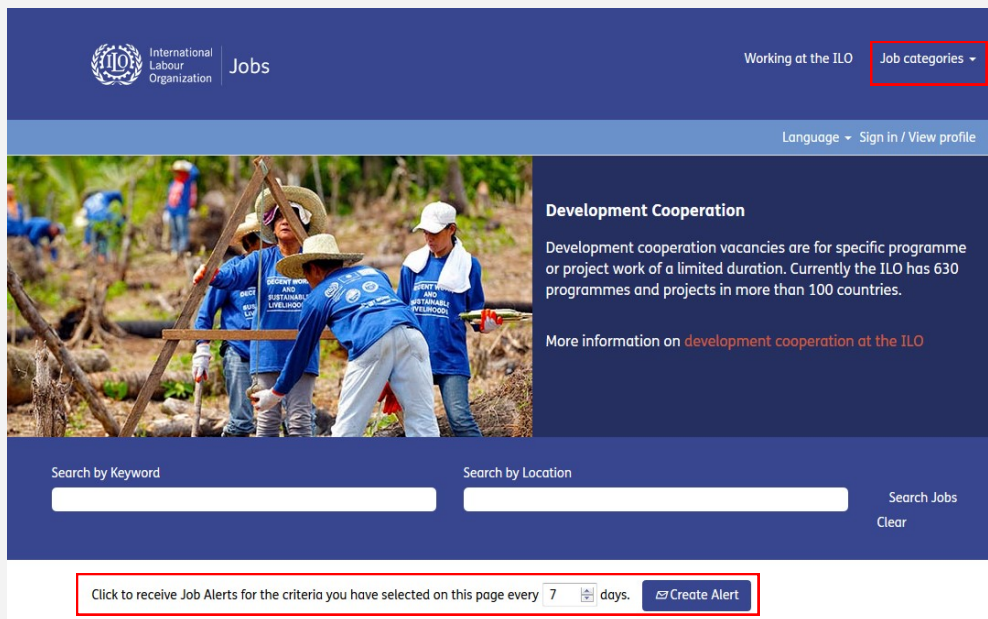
ILO International Labour Organization | Jobs

Working at the ILO Job categories

Language Sign in / View profile

DECENT WORK AND SUSTAINABLE LIVELIHOODS

Development Cooperation

Development cooperation vacancies are for specific programme or project work of a limited duration. Currently the ILO has 630 programmes and projects in more than 100 countries.

More information on development cooperation at the ILO

Search by Keyword

Search by Location

Search Jobs

Clear

Click to receive Job Alerts for the criteria you have selected on this page every 7 days. Create Alert